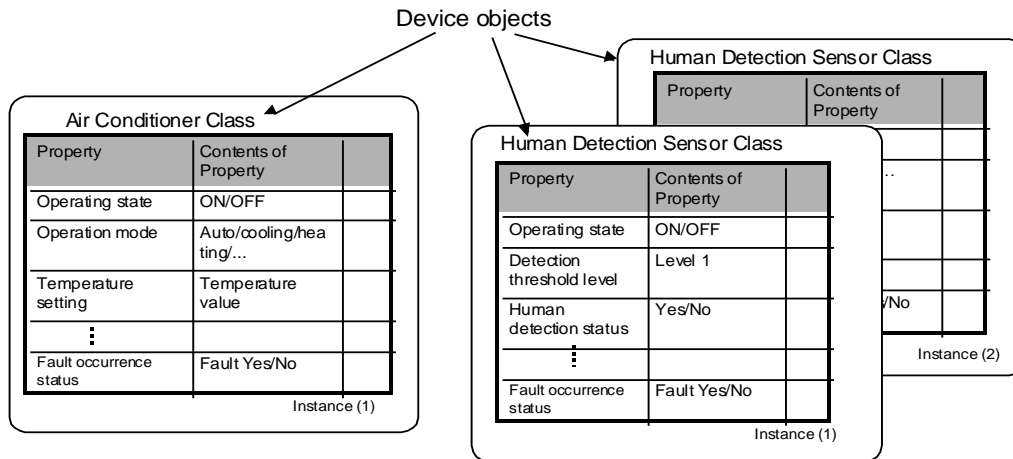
Device objects

Air Conditioner Class

| Property | Contents of Property | |
|---|---|---|
| Operating state | ON/OFF | |
| Operation mode | Auto/cooling/heating/... | |
| Temperature setting | Temperature value | |
| ⋮ | | |
| Fault occurrence status | Fault Yes/No | |

Instance (1)

Human Detection Sensor Class

| Property | Contents of Property | |
|---|---|---|
| | ... | |
| | | |
| | /No | |

Instance (2)

Human Detection Sensor Class

| Property | Contents of Property | |
|---|---|---|
| Operating state | ON/OFF | |
| Detection threshold level | Level 1 | |
| Human detection status | Yes/No | |
| ⋮ | | |
| Fault occurrence status | Fault Yes/No | |

Instance (1)